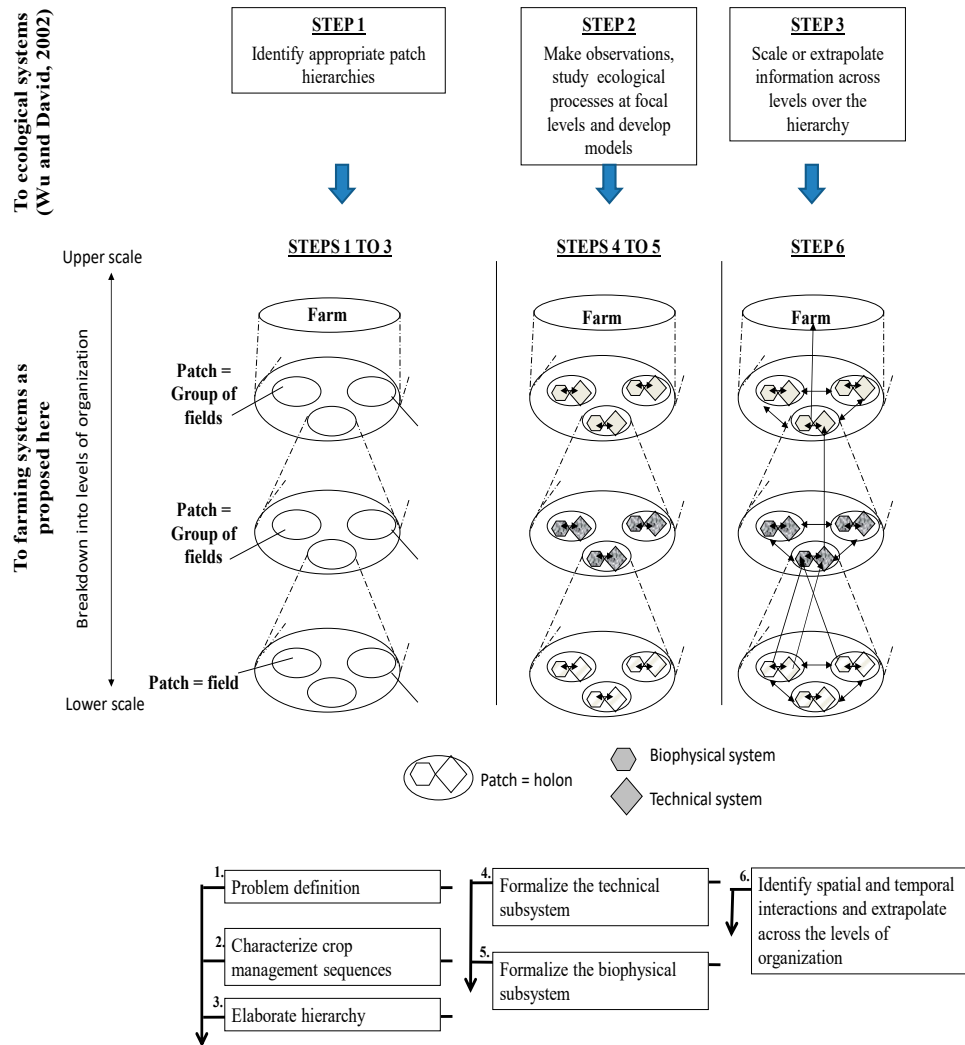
To ecological systems (Wu and David, 2002)

STEP 1
Identify appropriate patch hierarchies

STEP 2
Make observations, study ecological processes at focal levels and develop models

STEP 3
Scale or extrapolate information across levels over the hierarchy

To farming systems as proposed here

Upper scale

Breakdown into levels of organization

Lower scale

STEPS 1 TO 3

Farm

Patch = Group of fields

Patch = Group of fields

Patch = field

STEPS 4 TO 5

Farm

STEP 6

Farm

Patch = holon

Biophysical system

Technical system

1. Problem definition

2. Characterize crop management sequences

3. Elaborate hierarchy

4. Formalize the technical subsystem

5. Formalize the biophysical subsystem

6. Identify spatial and temporal interactions and extrapolate across the levels of organization